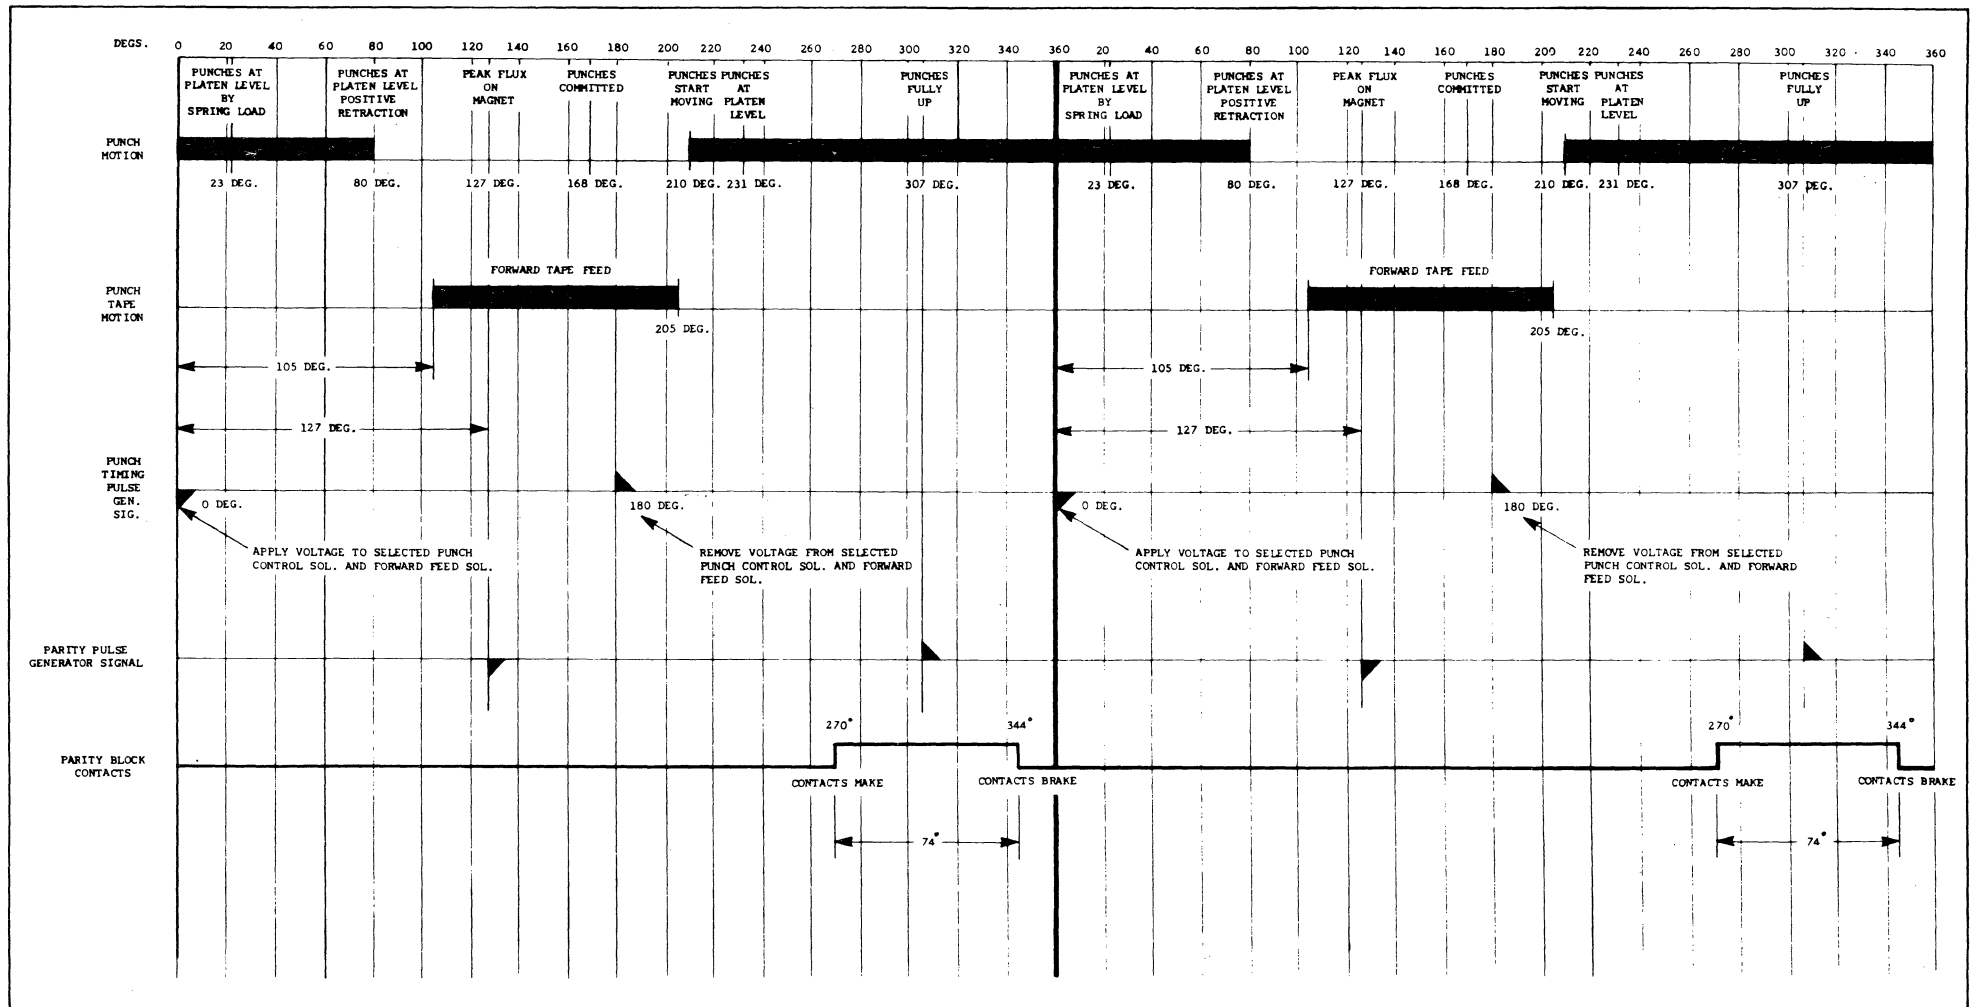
DEGS. 0 20 40 60 80 100 120 140 160 180 200 220 240 260 280 300 320 340 360 20 40 60 80 100 120 140 160 180 200 220 240 260 280 300 320 340 360

PUNCHES AT PLATEN LEVEL BY SPRING LOAD

PUNCHES AT PLATEN LEVEL POSITIVE RETRACTION

PEAK FLUX ON MAGNET

PUNCHES COMMITTED

PUNCHES START MOVING

PUNCHES AT PLATEN LEVEL

PUNCHES FULLY UP

PUNCHES AT PLATEN LEVEL BY SPRING LOAD

PUNCHES AT PLATEN LEVEL POSITIVE RETRACTION

PEAK FLUX ON MAGNET

PUNCHES COMMITTED

PUNCHES START MOVING

PUNCHES AT PLATEN LEVEL

PUNCHES FULLY UP

PUNCH MOTION

23 DEG. 80 DEG. 127 DEG. 168 DEG. 210 DEG. 231 DEG. 307 DEG. 23 DEG. 80 DEG. 127 DEG. 168 DEG. 210 DEG. 231 DEG. 307 DEG.

FORWARD TAPE FEED

FORWARD TAPE FEED

PUNCH TAPE MOTION

205 DEG.

205 DEG.

105 DEG.

105 DEG.

127 DEG.

127 DEG.

PUNCH TIMING PULSE GEN. SIG.

0 DEG.

180 DEG.

0 DEG.

180 DEG.

APPLY VOLTAGE TO SELECTED PUNCH CONTROL SOL. AND FORWARD FEED SOL.

REMOVE VOLTAGE FROM SELECTED PUNCH CONTROL SOL. AND FORWARD FEED SOL.

APPLY VOLTAGE TO SELECTED PUNCH CONTROL SOL. AND FORWARD FEED SOL.

REMOVE VOLTAGE FROM SELECTED PUNCH CONTROL SOL. AND FORWARD FEED SOL.

PARITY PULSE GENERATOR SIGNAL

270° 344° 270° 344°

PARITY BLOCK CONTACTS

CONTACTS MAKE

CONTACTS BRAKE

CONTACTS MAKE

CONTACTS BRAKE

74°

74°